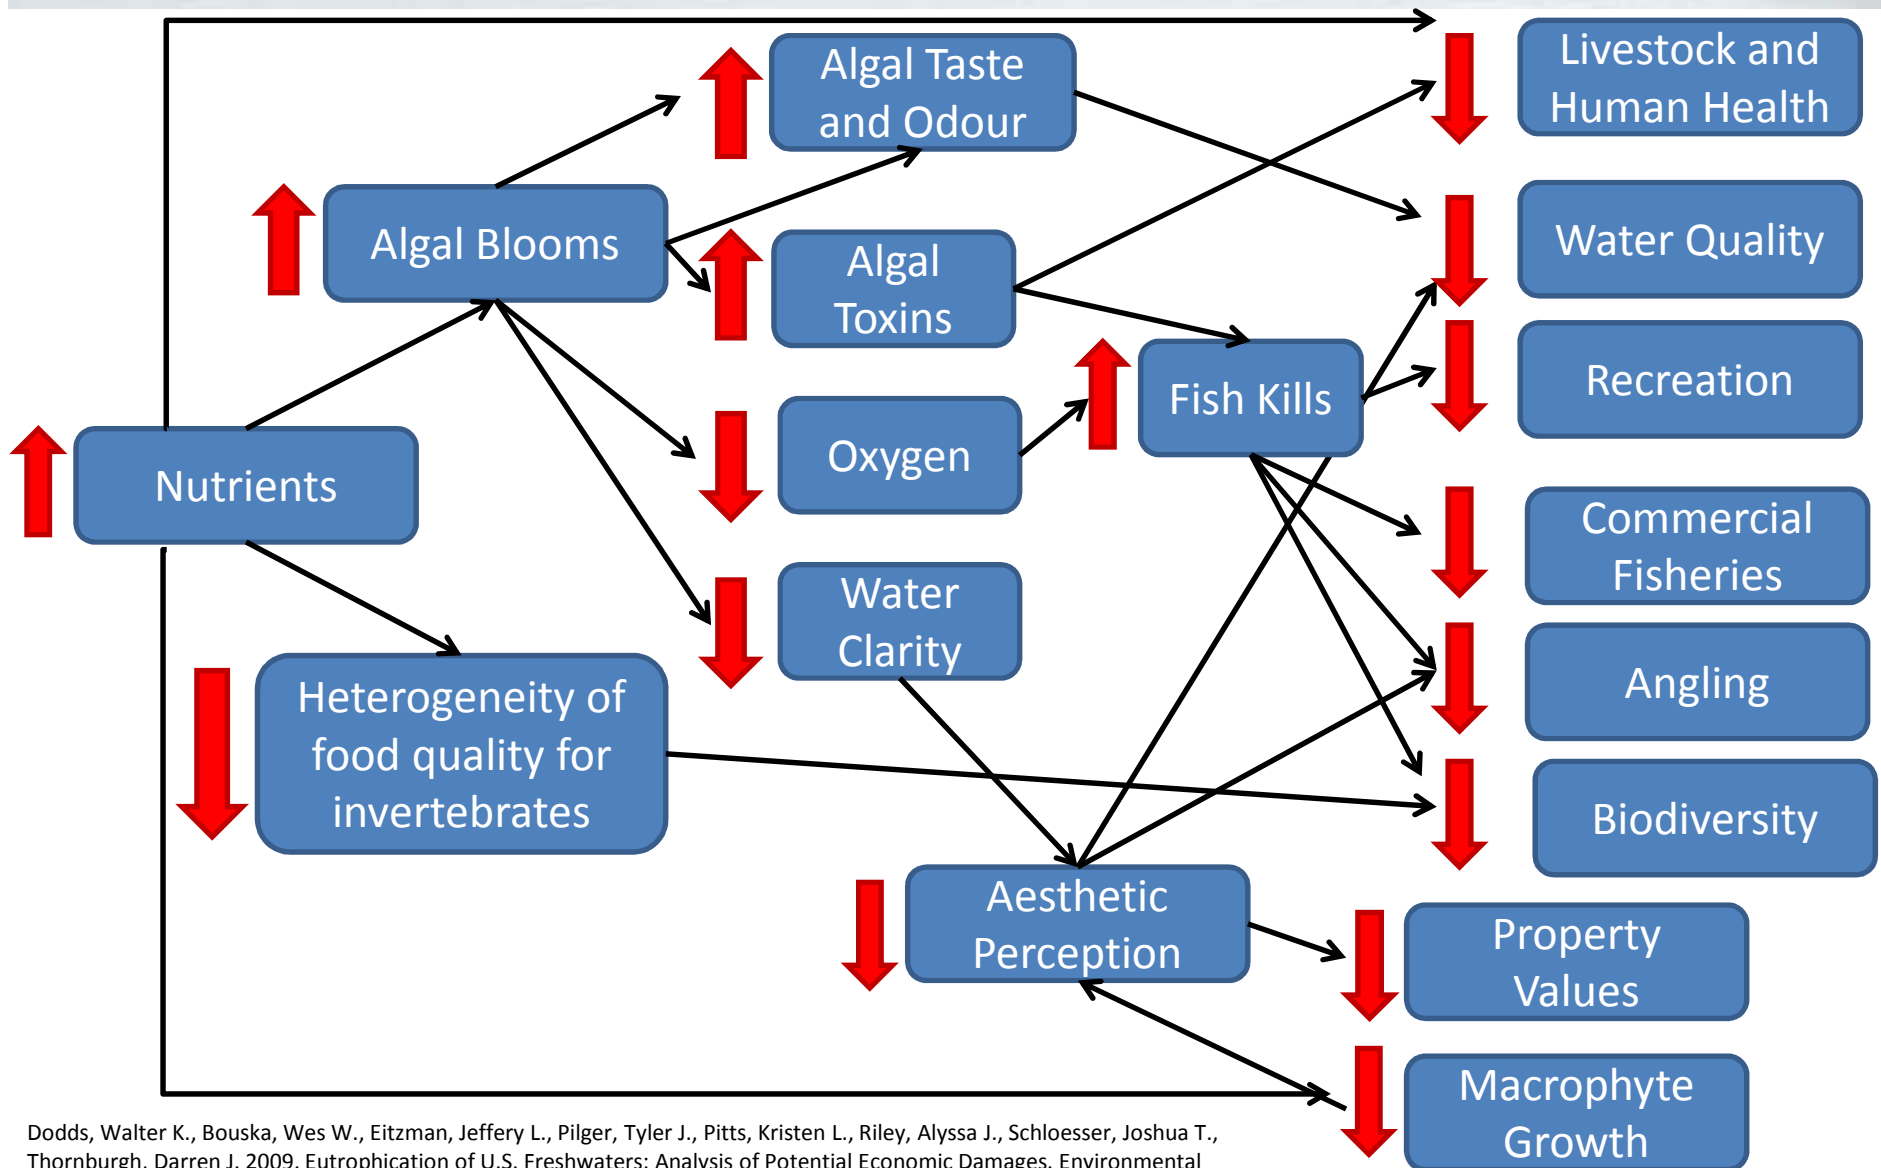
Algal Taste and Odour

Livestock and Human Health

Algal Blooms

Algal Toxins

Water Quality

Recreation

Fish Kills

Oxygen

Nutrients

Commercial Fisheries

Water Clarity

Angling

Heterogeneity of food quality for invertebrates

Biodiversity

Aesthetic Perception

Property Values

Macrophyte Growth

Dodds, Walter K., Bouska, Wes W., Eitzman, Jeffery L., Pilger, Tyler J., Pitts, Kristen L., Riley, Alyssa J., Schloesser, Joshua T., Thornburgh, Darren J. 2009. Eutrophication of U.S. Freshwaters: Analysis of Potential Economic Damages. Environmental